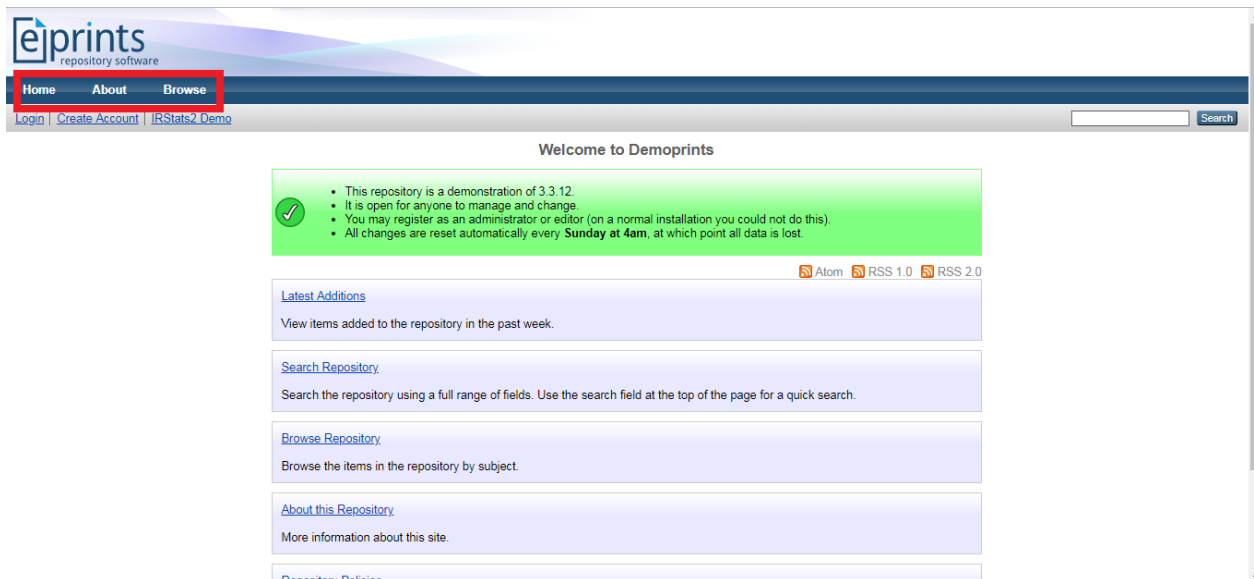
eprints
repository software

Home About Browse

Login | Create Account | IRStats2 Demo

Search

Welcome to Demoprints

- This repository is a demonstration of 3.3.12.
- It is open for anyone to manage and change.
- You may register as an administrator or editor (on a normal installation you could not do this).
- All changes are reset automatically every **Sunday at 4am**, at which point all data is lost.

Atom RSS 1.0 RSS 2.0

Latest Additions

View items added to the repository in the past week.

Search Repository

Search the repository using a full range of fields. Use the search field at the top of the page for a quick search.

Browse Repository

Browse the items in the repository by subject.

About this Repository

More information about this site.

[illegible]